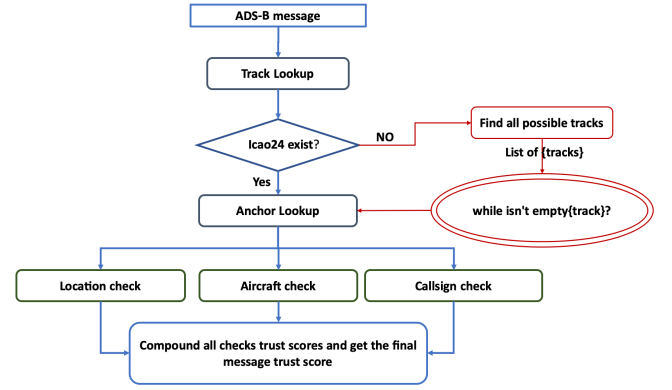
ADS-B message

Track Lookup

Icao24 exist?

NO

Find all possible tracks

List of {tracks}

Yes

Anchor Lookup

while isn't empty{track}?

Location check

Aircraft check

Callsign check

Compound all checks trust scores and get the final message trust score